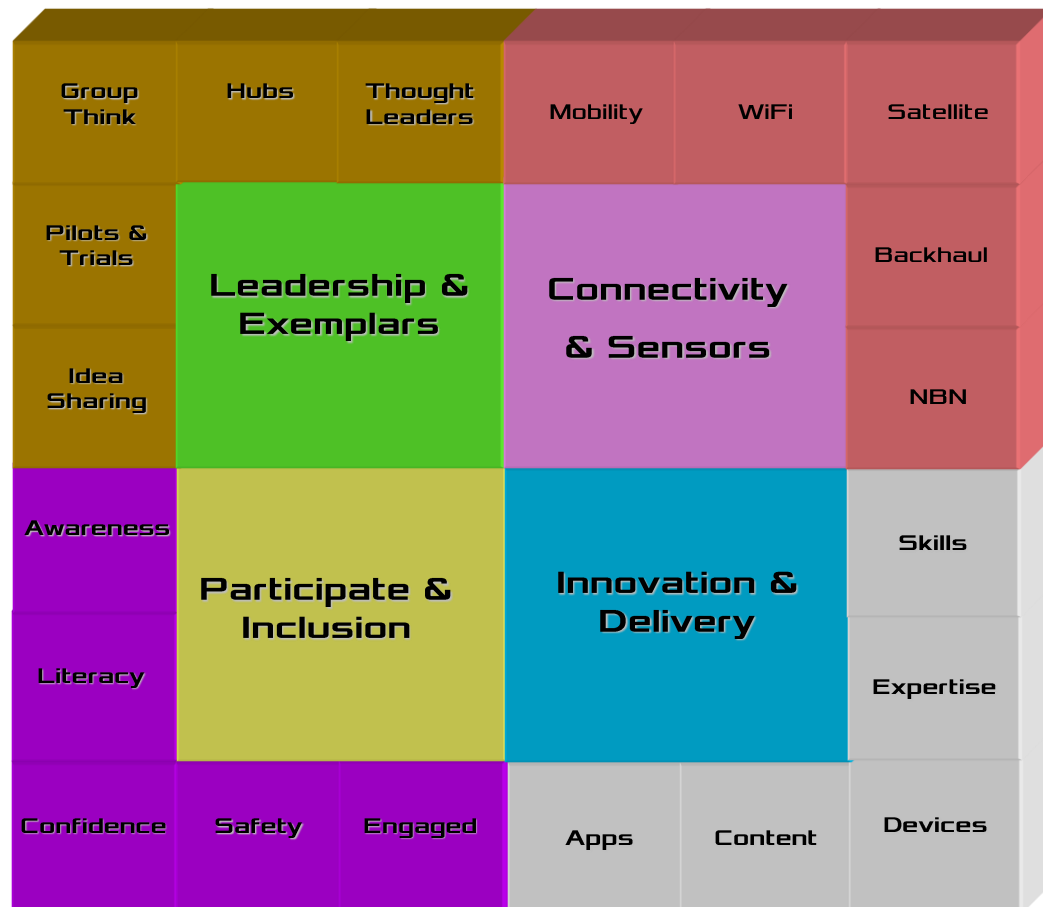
Group Think

Hubs

Thought Leaders

Mobility

WiFi

Satellite

Pilots & Trials

Leadership & Exemplars

Connectivity & Sensors

Backhaul

Idea Sharing

NBN

Awareness

Participate & Inclusion

Innovation & Delivery

Skills

Literacy

Expertise

Confidence

Safety

Engaged

Apps

Content

Devices